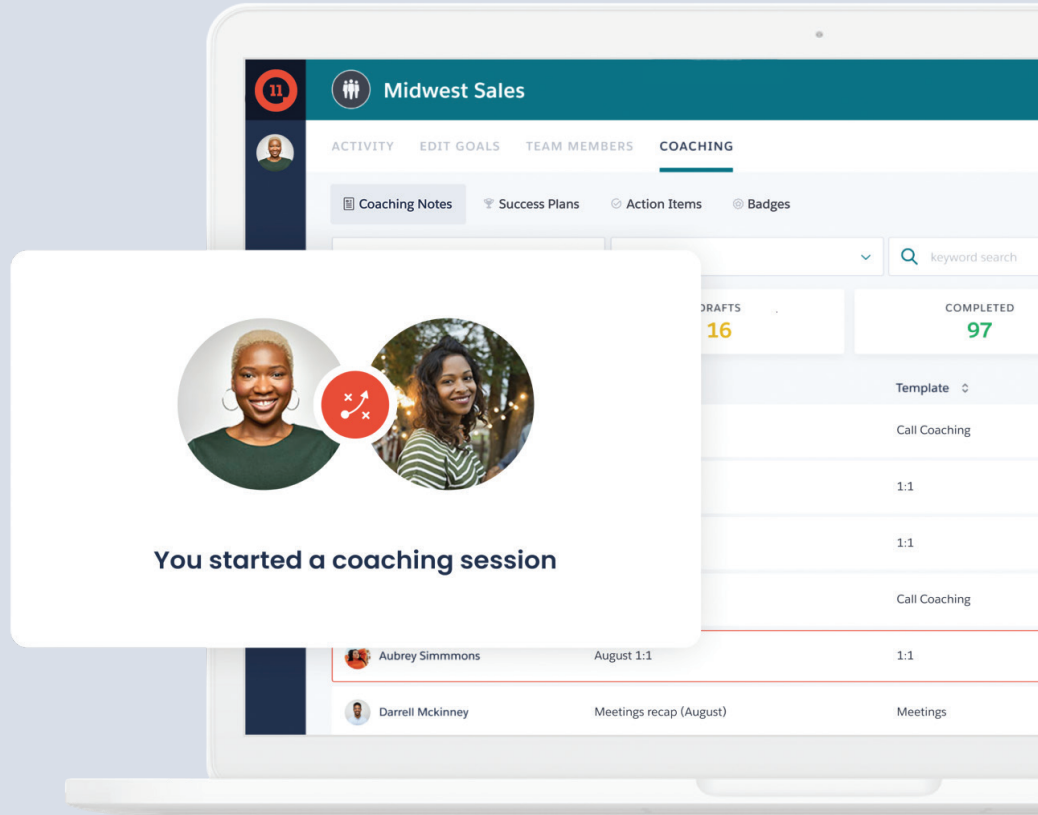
11

Midwest Sales

ACTIVITY EDIT GOALS TEAM MEMBERS COACHING

Coaching Notes Success Plans Action Items Badges

keyword search

DRAFTS
16

COMPLETED
97

You started a coaching session

Template

Call Coaching

1:1

1:1

Call Coaching

Aubrey Simmmons August 1:1 1:1

Darrell Mckinney Meetings recap (August) Meetings